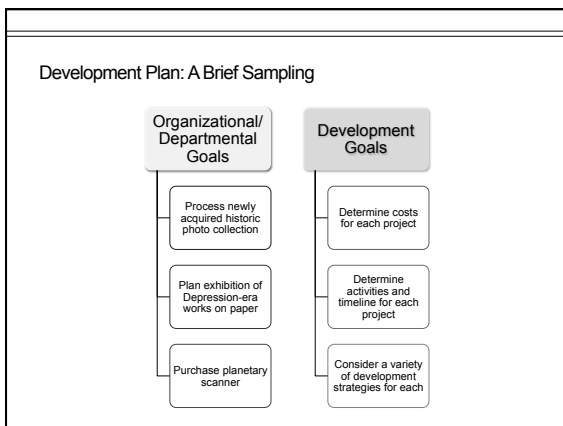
Development Plan: A Brief Sampling

Organizational/ Departmental Goals

Process newly acquired historic photo collection

Plan exhibition of Depression-era works on paper

Purchase planetary scanner

Development Goals

Determine costs for each project

Determine activities and timeline for each project

Consider a variety of development strategies for each